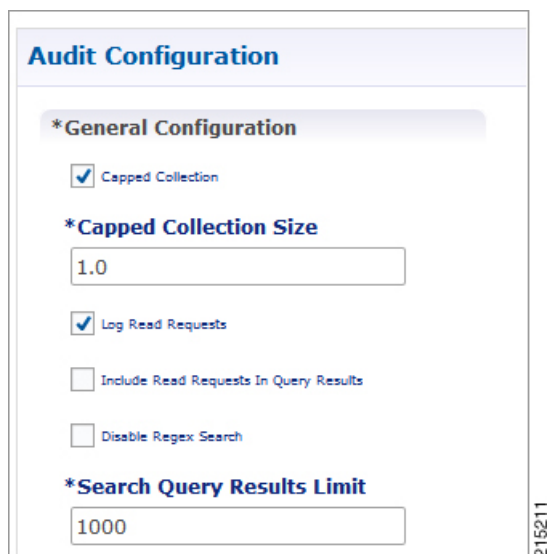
Audit Configuration

*General Configuration

Capped Collection

*Capped Collection Size

1.0

Log Read Requests

Include Read Requests In Query Results

Disable Regex Search

*Search Query Results Limit

1000

215211